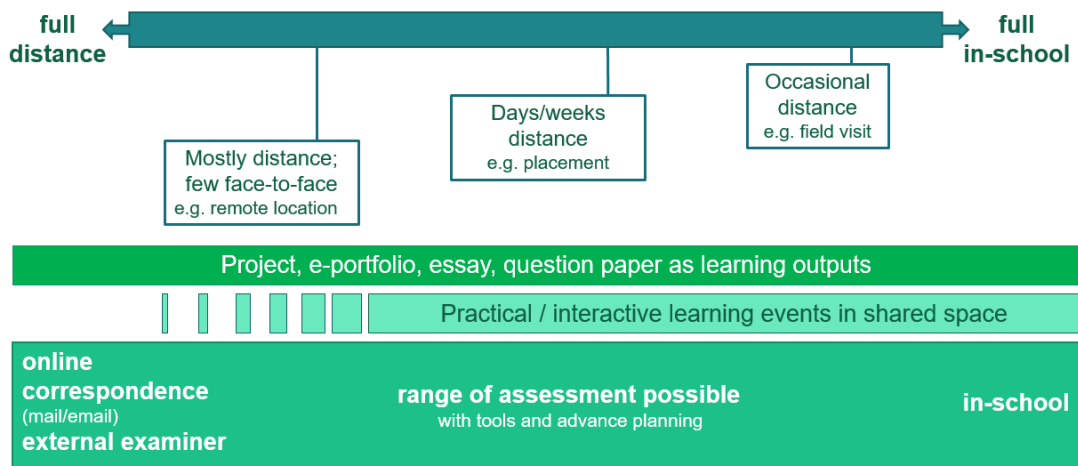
full distance

full in-school

Mostly distance; few face-to-face
e.g. remote location

Days/weeks distance
e.g. placement

Occasional distance
e.g. field visit

Project, e-portfolio, essay, question paper as learning outputs

Practical / interactive learning events in shared space

online
correspondence
(mail/email)
external examiner

range of assessment possible
with tools and advance planning

in-school